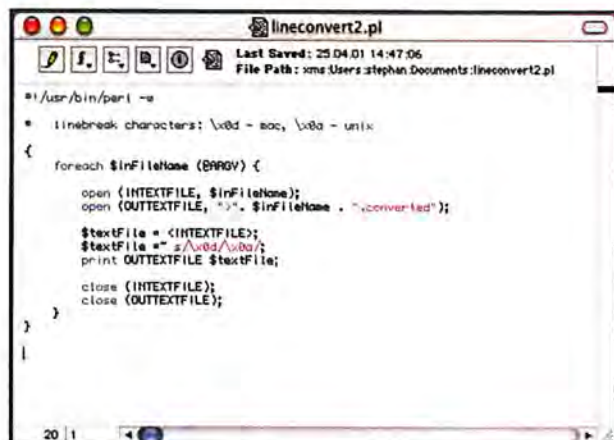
lineconvert2.pl

Last Saved: 25.04.01 14:47:06
File Path: xms:Users:stephan:Documents:lineconvert2.pl

#!/usr/bin/perl -w

# linebreak characters: \x0d - mac, \x0a - unix

{
    foreach $inFileName (@ARGV) {

        open (INTEXTFILE, $inFileName);
        open (OUTTEXTFILE, ">". $inFileName . ".converted");

        $textFile = <INTEXTFILE>;
        $textFile =~ s/\x0d/\x0a/;
        print OUTTEXTFILE $textFile;

        close (INTEXTFILE);
        close (OUTTEXTFILE);
    }
}

20 1